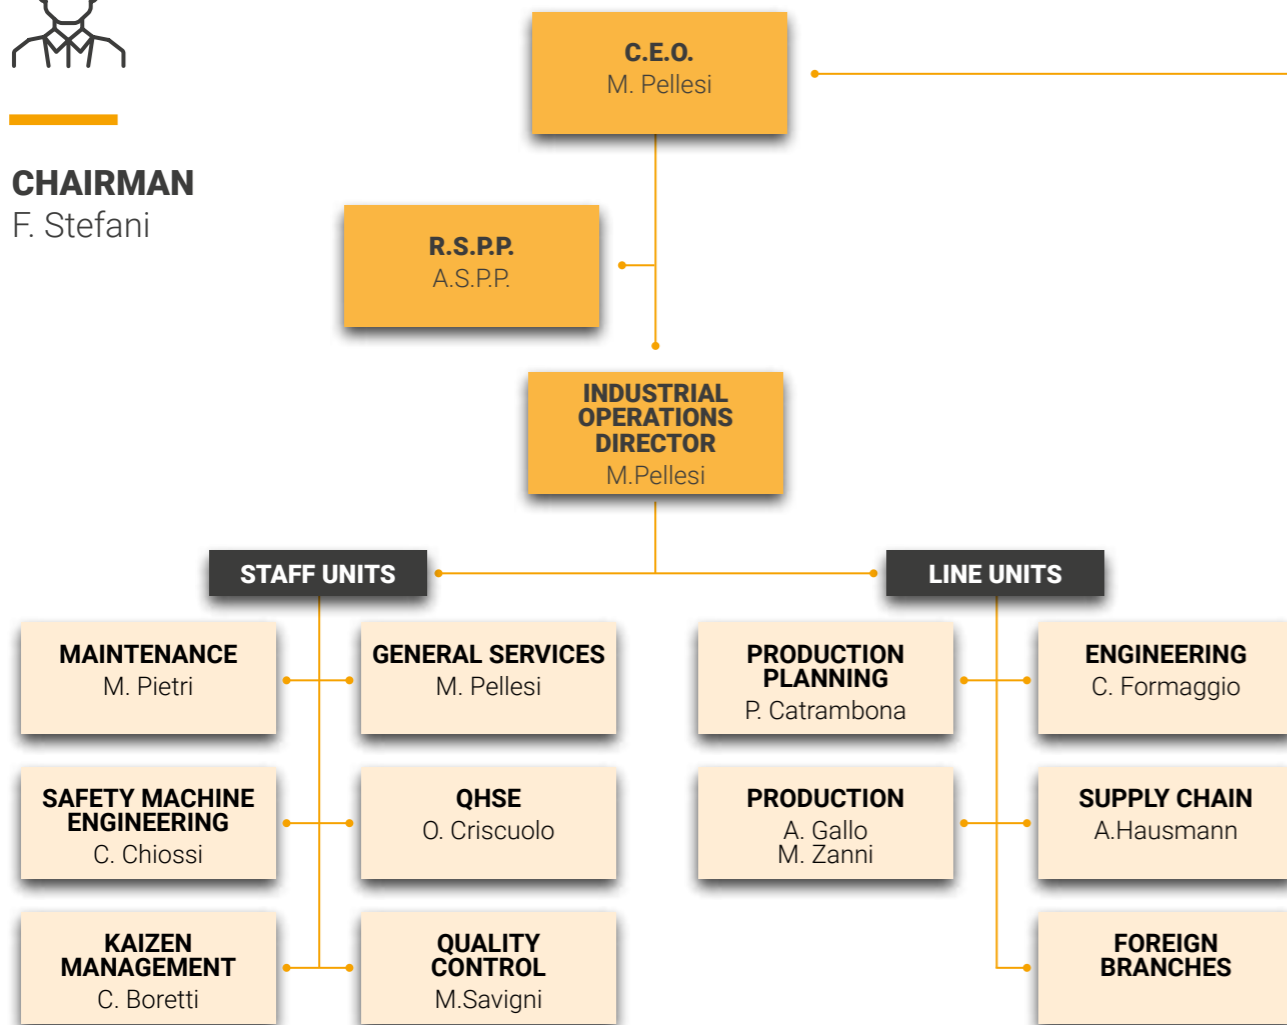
CHAIRMAN
F. Stefani

C.E.O.
M. Pellesi

R.S.P.P.
A.S.P.P.

INDUSTRIAL OPERATIONS DIRECTOR
M.Pellesi

STAFF UNITS

LINE UNITS

MAINTENANCE
M. Pietri

GENERAL SERVICES
M. Pellesi

SAFETY MACHINE ENGINEERING
C. Chiossi

QHSE
O. Criscuolo

KAIZEN MANAGEMENT
C. Boretti

QUALITY CONTROL
M.Savigni

PRODUCTION PLANNING
P. Catrambona

ENGINEERING
C. Formaggio

PRODUCTION
A. Gallo
M. Zanni

SUPPLY CHAIN
A.Hausmann

FOREIGN BRANCHES